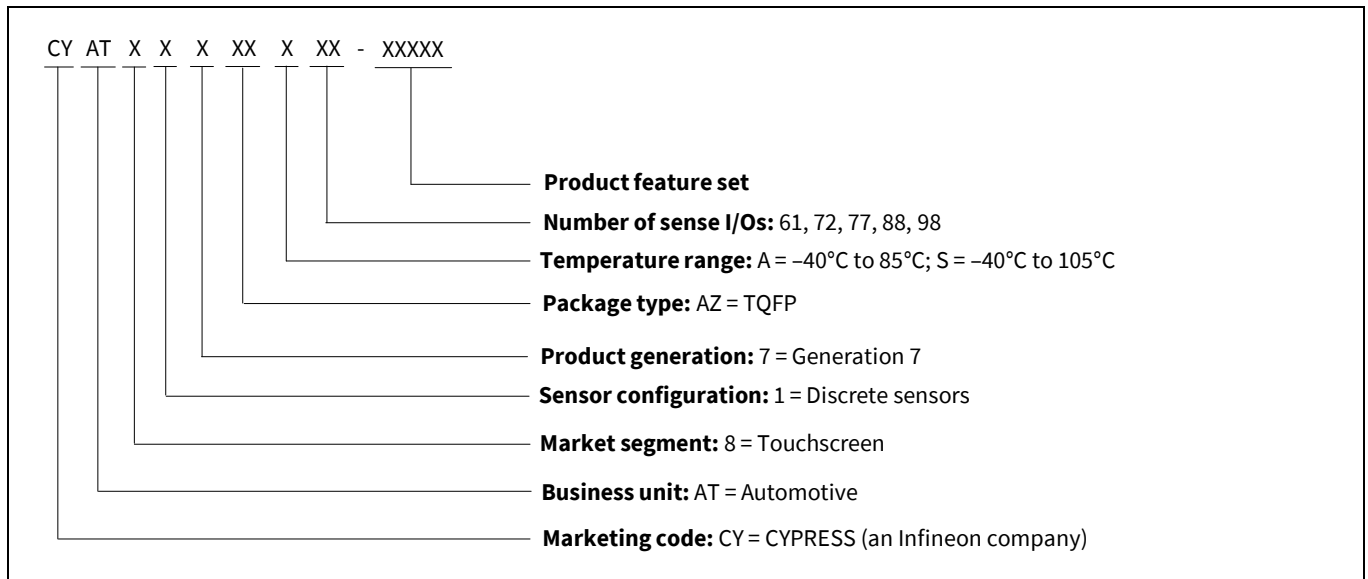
CY AT X X X XX X XX - XXXXX

**Product feature set**

**Number of sense I/Os:** 61, 72, 77, 88, 98

**Temperature range:** A = –40°C to 85°C; S = –40°C to 105°C

**Package type:** AZ = TQFP

**Product generation:** 7 = Generation 7

**Sensor configuration:** 1 = Discrete sensors

**Market segment:** 8 = Touchscreen

**Business unit:** AT = Automotive

**Marketing code:** CY = CYPRESS (an Infineon company)